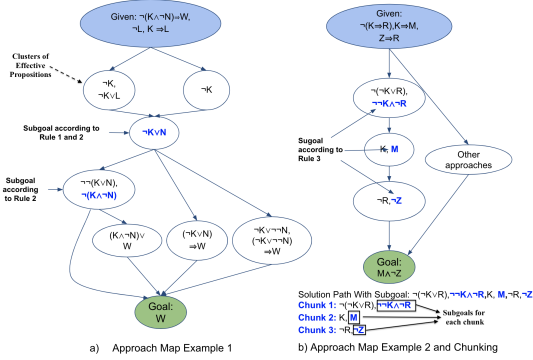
Given: ¬(K∧¬N)⇒W, ¬L, K ⇒L

Clusters of Effective Propositions

¬K, ¬K∨L

¬K

Subgoal according to Rule 1 and 2

¬K∨N

Subgoal according to Rule 2

¬¬(K∨N), ¬(K∧¬N)

(K∧¬N)∨ W

(¬K∨N) ⇒W

¬K∨¬¬N, (¬K∨¬¬N) ⇒W

Goal: W

a) Approach Map Example 1

Given: ¬(K⇒R),K⇒M, Z⇒R

¬(¬K∨R), ¬¬K∧¬R

Sugoal according to Rule 3

K, M

Other approaches

¬R,¬Z

Goal: M∧¬Z

Solution Path With Subgoal: ¬(¬K∨R),¬¬K∧¬R,K, M,¬R,¬Z

Chunk 1: ¬(¬K∨R), ¬¬K∧¬R

Chunk 2: K, M

Chunk 3: ¬R, ¬Z

Subgoals for each chunk

b) Approach Map Example 2 and Chunking